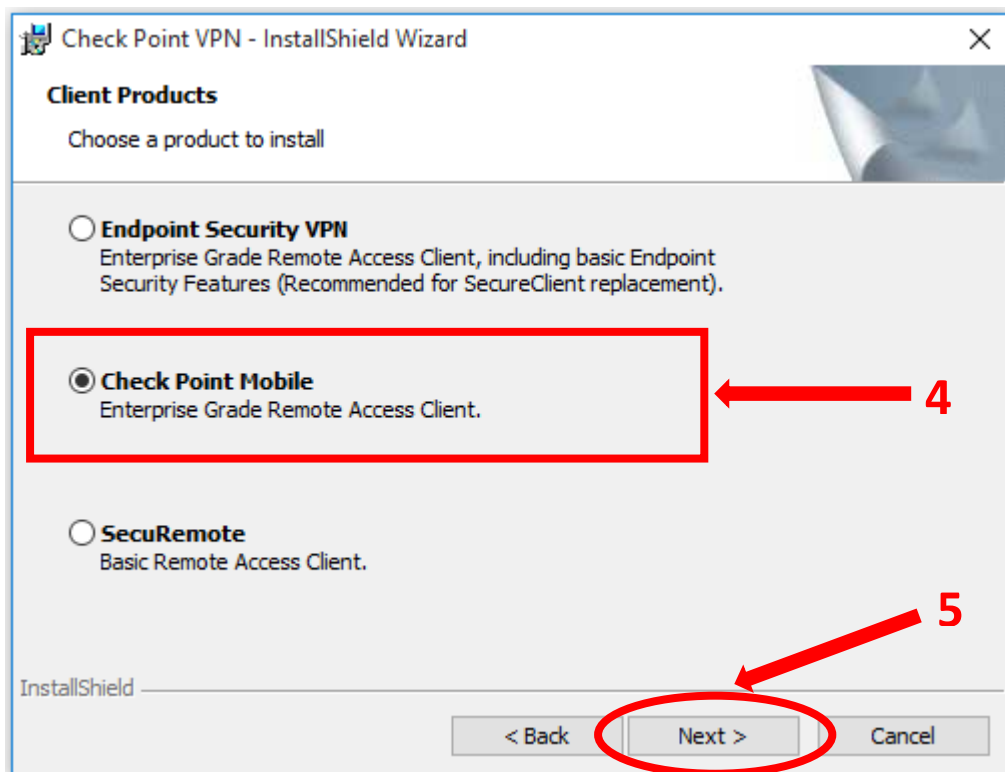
Check Point VPN - InstallShield Wizard
×

Client Products

Choose a product to install

Endpoint Security VPN
Enterprise Grade Remote Access Client, including basic Endpoint Security Features (Recommended for SecureClient replacement).

Check Point Mobile
Enterprise Grade Remote Access Client.

4

SecuRemote
Basic Remote Access Client.

5

InstallShield

< Back
Next >
Cancel